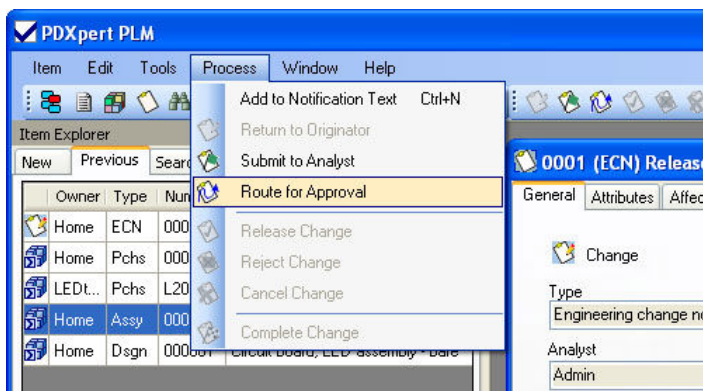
PDXpert PLM

Item Edit Tools Process Window Help

Item Explorer

New Previous Searc

| Owner | Type | Num |
|---|---|---|
| Home | ECN | 000 |
| Home | Pchs | 000 |
| LEDt... | Pchs | L20 |
| Home | Assy | 000 |
| Home | Dsgn | 000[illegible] |

Add to Notification Text Ctrl+N
Return to Originator
Submit to Analyst
Route for Approval
Release Change
Reject Change
Cancel Change
Complete Change

0001 (ECN) Release

General Attributes Affec

Change

Type
Engineering change n

Analyst
Admin